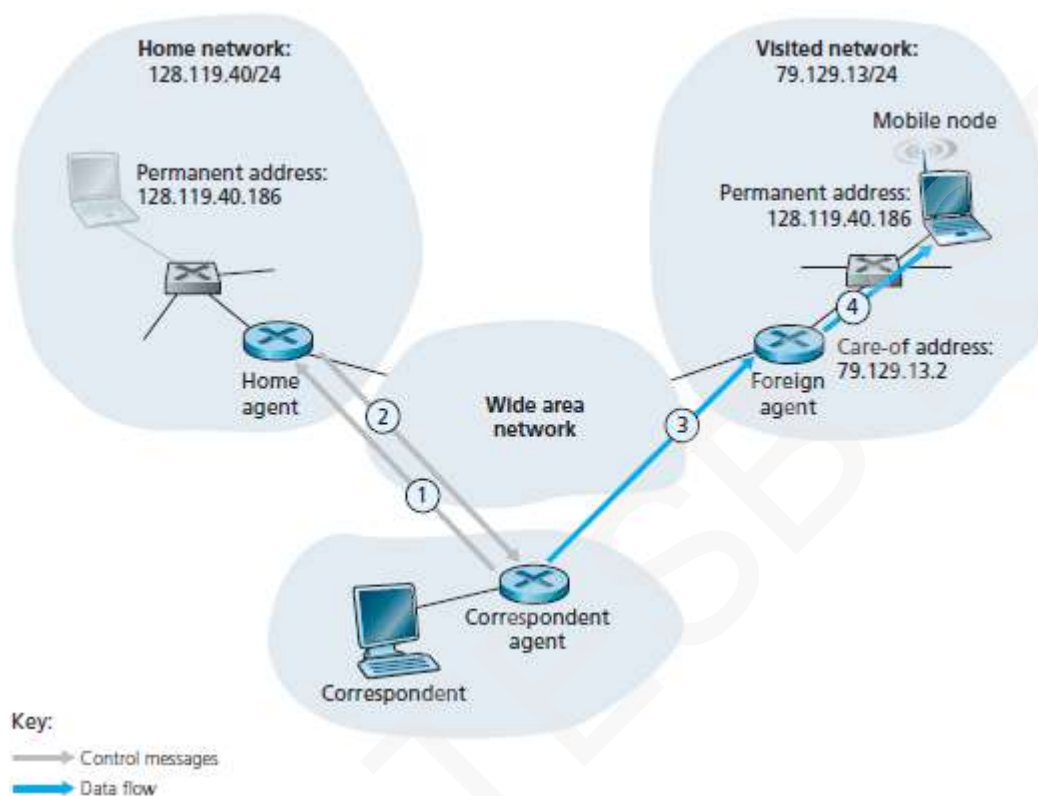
Home network:
128.119.40/24

Permanent address:
128.119.40.186

Home agent

Visited network:
79.129.13/24

Mobile node

Permanent address:
128.119.40.186

Care-of address:
79.129.13.2

Foreign agent

Wide area network

1

2

3

4

Correspondent agent

Correspondent

Key:
Control messages
Data flow